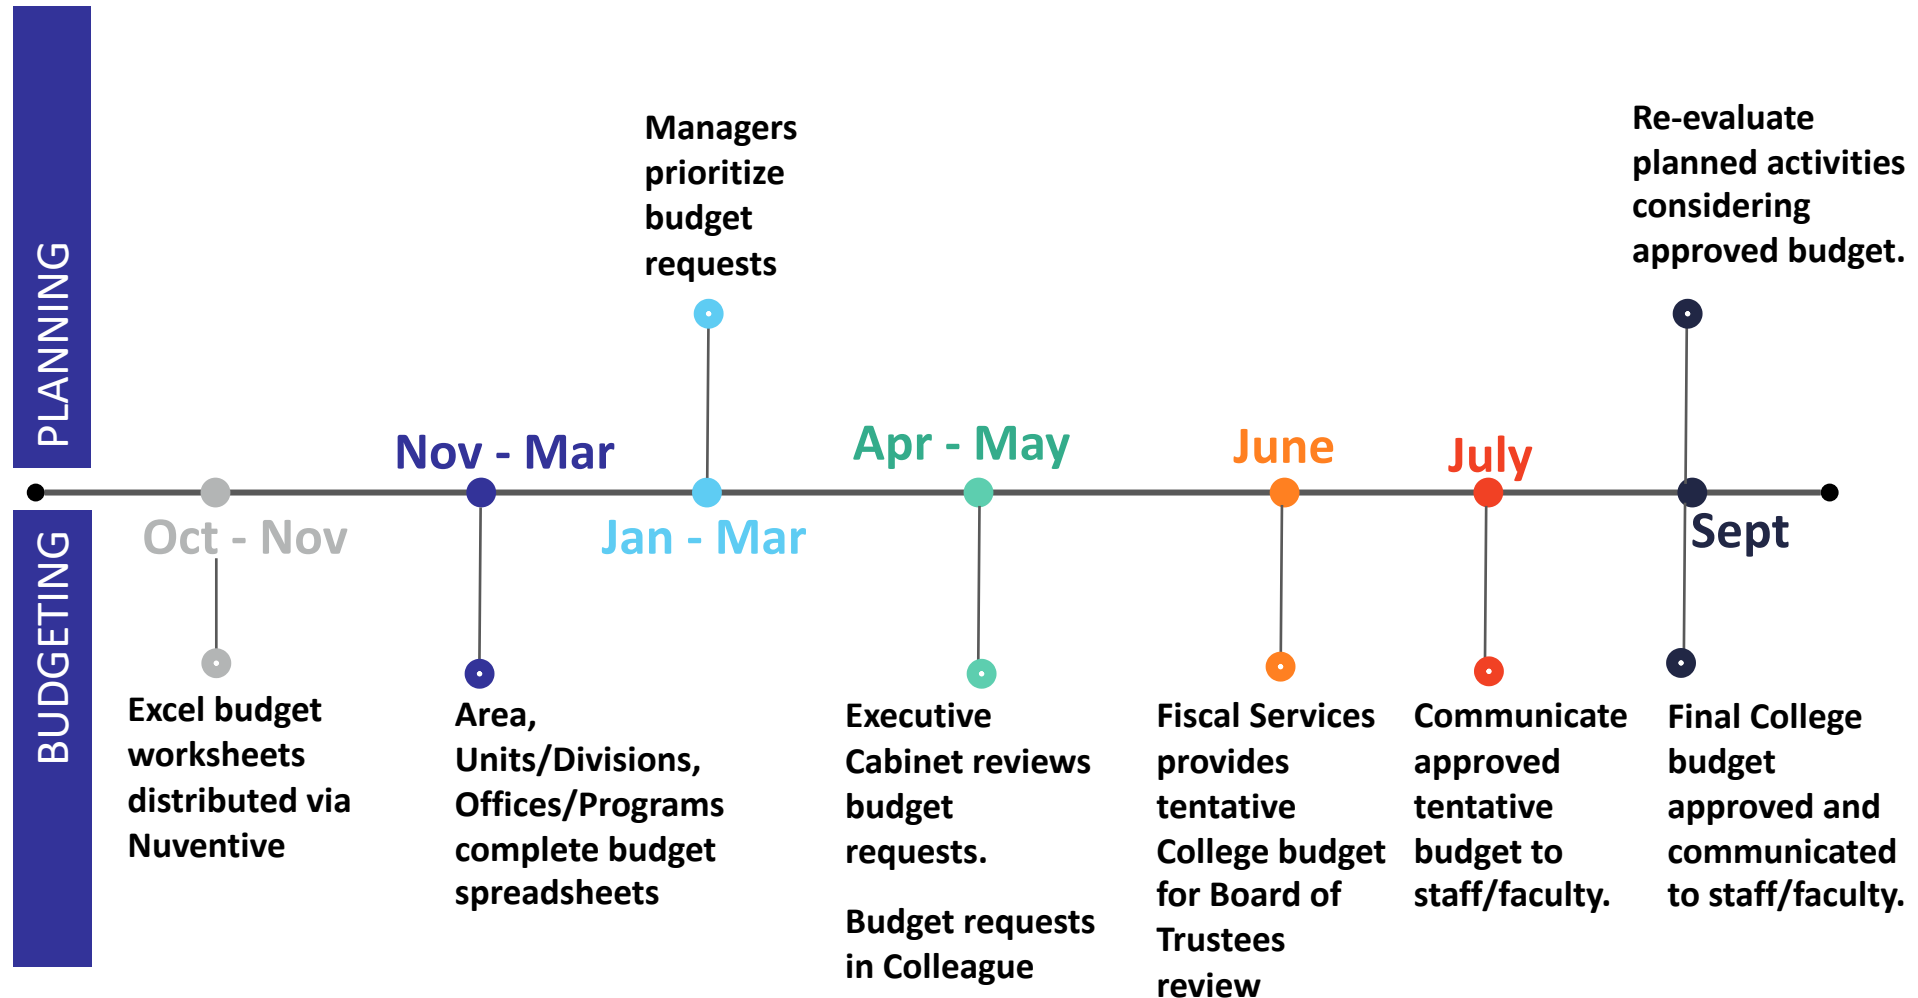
PLANNING

BUDGETING

Managers prioritize budget requests

Re-evaluate planned activities considering approved budget.

Nov - Mar

Apr - May

June

July

Oct - Nov

Jan - Mar

Sept

Excel budget worksheets distributed via Nuventive

Area, Units/Divisions, Offices/Programs complete budget spreadsheets

Executive Cabinet reviews budget requests.

Budget requests in Colleague

Fiscal Services provides tentative College budget for Board of Trustees review

Communicate approved tentative budget to staff/faculty.

Final College budget approved and communicated to staff/faculty.